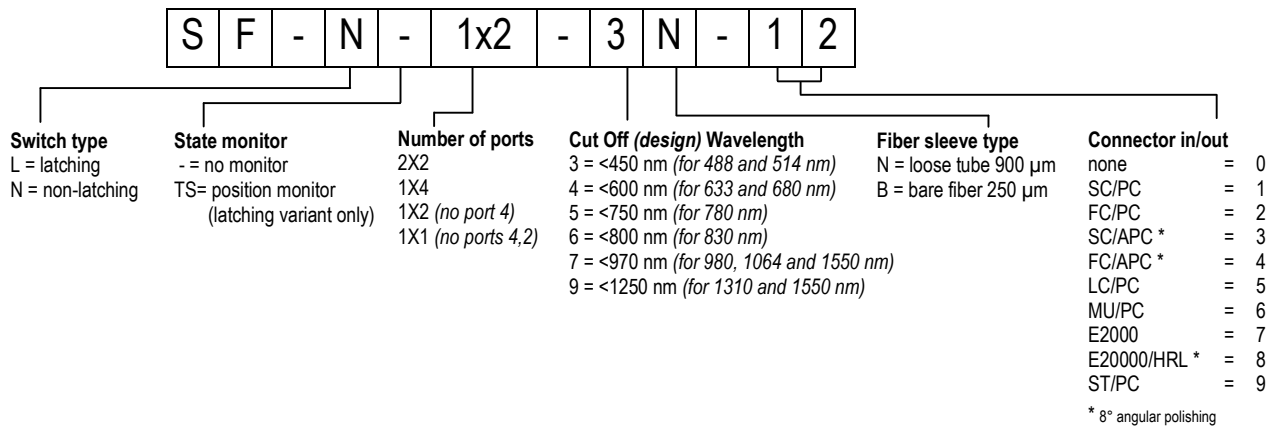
| S | F | - | N | - | 1x2 | - | 3 | N | - | 1 | 2 |
|---|---|---|---|---|---|---|---|---|---|---|---|

**Switch type**
L = latching
N = non-latching

**State monitor**
- = no monitor
TS= position monitor (latching variant only)

**Number of ports**
2X2
1X4
1X2 *(no port 4)*
1X1 *(no ports 4,2)*

**Cut Off *(design)* Wavelength**
3 = <450 nm *(for 488 and 514 nm)*
4 = <600 nm *(for 633 and 680 nm)*
5 = <750 nm *(for 780 nm)*
6 = <800 nm *(for 830 nm)*
7 = <970 nm *(for 980, 1064 and 1550 nm)*
9 = <1250 nm *(for 1310 and 1550 nm)*

**Fiber sleeve type**
N = loose tube 900 µm
B = bare fiber 250 µm

**Connector in/out**
none = 0
SC/PC = 1
FC/PC = 2
SC/APC * = 3
FC/APC * = 4
LC/PC = 5
MU/PC = 6
E2000 = 7
E20000/HRL * = 8
ST/PC = 9

* 8° angular polishing